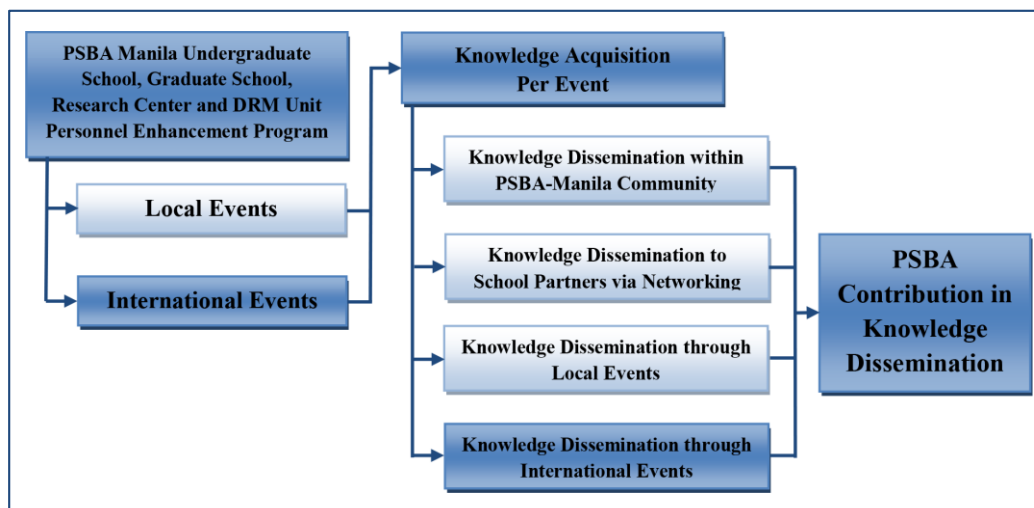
PSBA Manila Undergraduate School, Graduate School, Research Center and DRM Unit Personnel Enhancement Program

Local Events

International Events

Knowledge Acquisition Per Event

Knowledge Dissemination within PSBA-Manila Community

Knowledge Dissemination to School Partners via Networking

Knowledge Dissemination through Local Events

Knowledge Dissemination through International Events

PSBA Contribution in Knowledge Dissemination